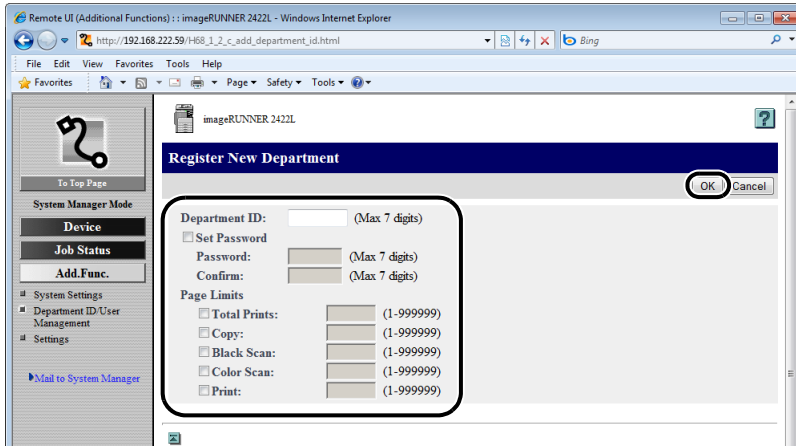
Remote UI (Additional Functions) : : imageRUNNER 2422L - Windows Internet Explorer

http://192.168.222.59/H68_1_2_c_add_department_id.html

Bing

File Edit View Favorites Tools Help

Favorites

Page ▾ Safety ▾ Tools ▾

To Top Page

System Manager Mode

Device

Job Status

Add.Func.

System Settings

Department ID/User Management

Settings

Mail to System Manager

imageRUNNER 2422L

?

Register New Department

OK Cancel

Department ID: (Max 7 digits)

Set Password

Password: (Max 7 digits)

Confirm: (Max 7 digits)

Page Limits

Total Prints: (1-999999)

Copy: (1-999999)

Black Scan: (1-999999)

Color Scan: (1-999999)

Print: (1-999999)